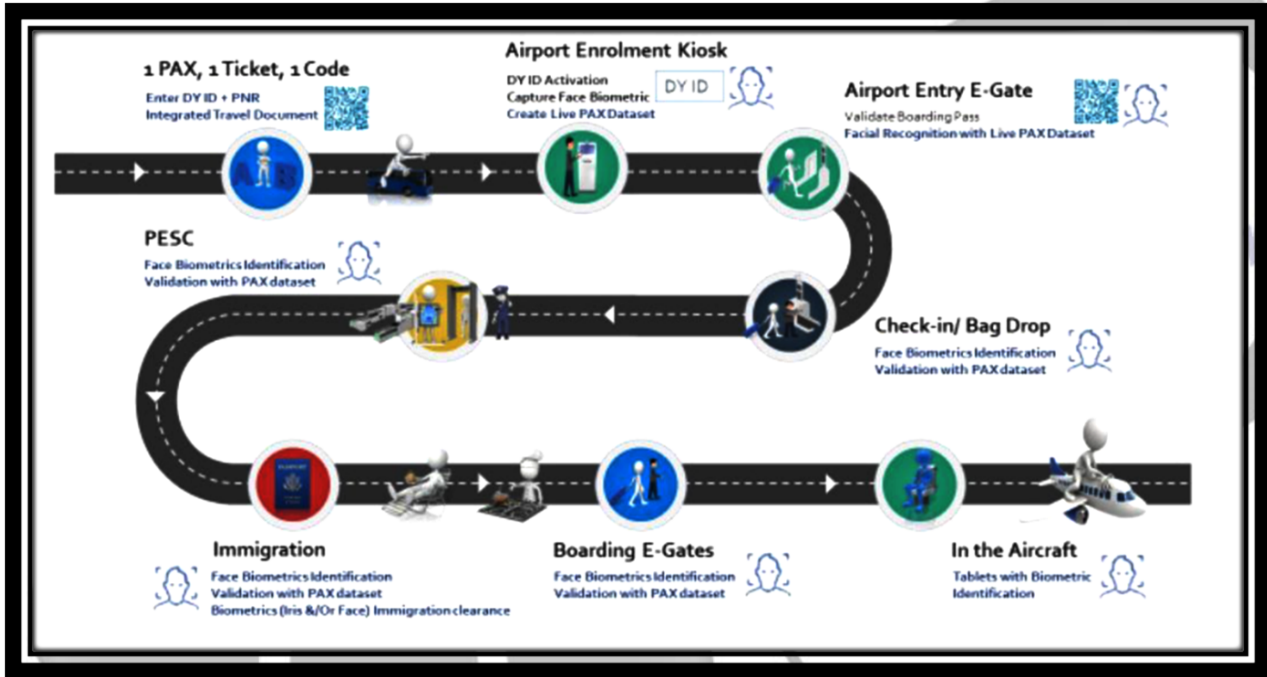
1 PAX, 1 Ticket, 1 Code

Enter DY ID + PNR
Integrated Travel Document

Airport Enrolment Kiosk

DY ID Activation
Capture Face Biometric
Create Live PAX Dataset

DY ID

Airport Entry E-Gate

Validate Boarding Pass
Facial Recognition with Live PAX Dataset

PESC

Face Biometrics Identification
Validation with PAX dataset

Check-in/ Bag Drop

Face Biometrics Identification
Validation with PAX dataset

Immigration

Face Biometrics Identification
Validation with PAX dataset
Biometrics (Iris &/Or Face) Immigration clearance

Boarding E-Gates

Face Biometrics Identification
Validation with PAX dataset

In the Aircraft

Tablets with Biometric Identification